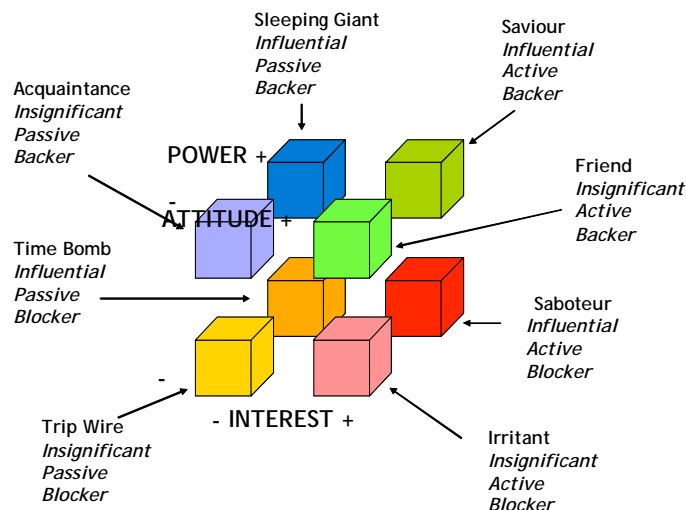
Sleeping Giant
*Influential*
*Passive*
*Backer*

Saviour
*Influential*
*Active*
*Backer*

Acquaintance
*Insignificant*
*Passive*
*Backer*

POWER +

-

ATTITUDE +

Friend
*Insignificant*
*Active*
*Backer*

Time Bomb
*Influential*
*Passive*
*Blocker*

Saboteur
*Influential*
*Active*
*Blocker*

-

Trip Wire
*Insignificant*
*Passive*
*Blocker*

- INTEREST +

Irritant
*Insignificant*
*Active*
*Blocker*